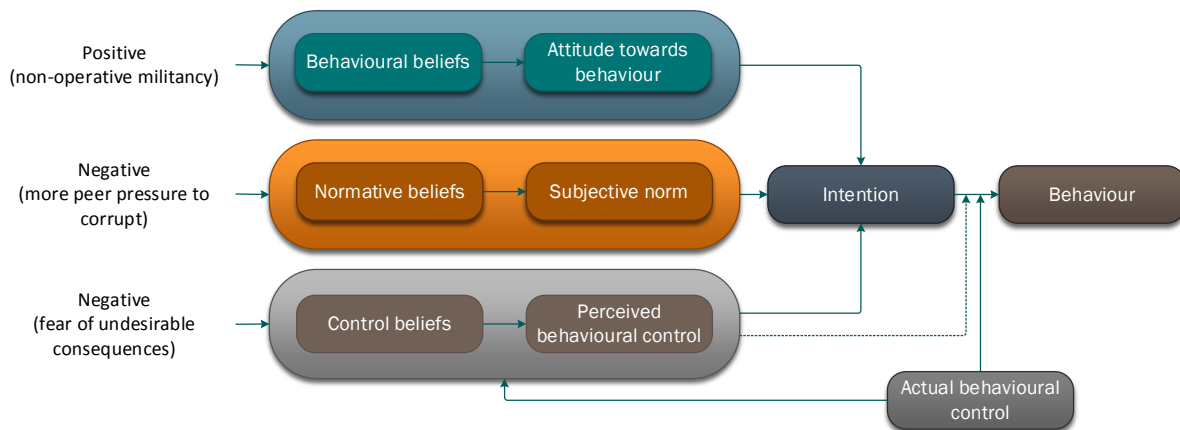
Positive
(non-operative militancy)

Behavioural beliefs

Attitude towards behaviour

Negative
(more peer pressure to corrupt)

Normative beliefs

Subjective norm

Intention

Behaviour

Negative
(fear of undesirable consequences)

Control beliefs

Perceived behavioural control

Actual behavioural control